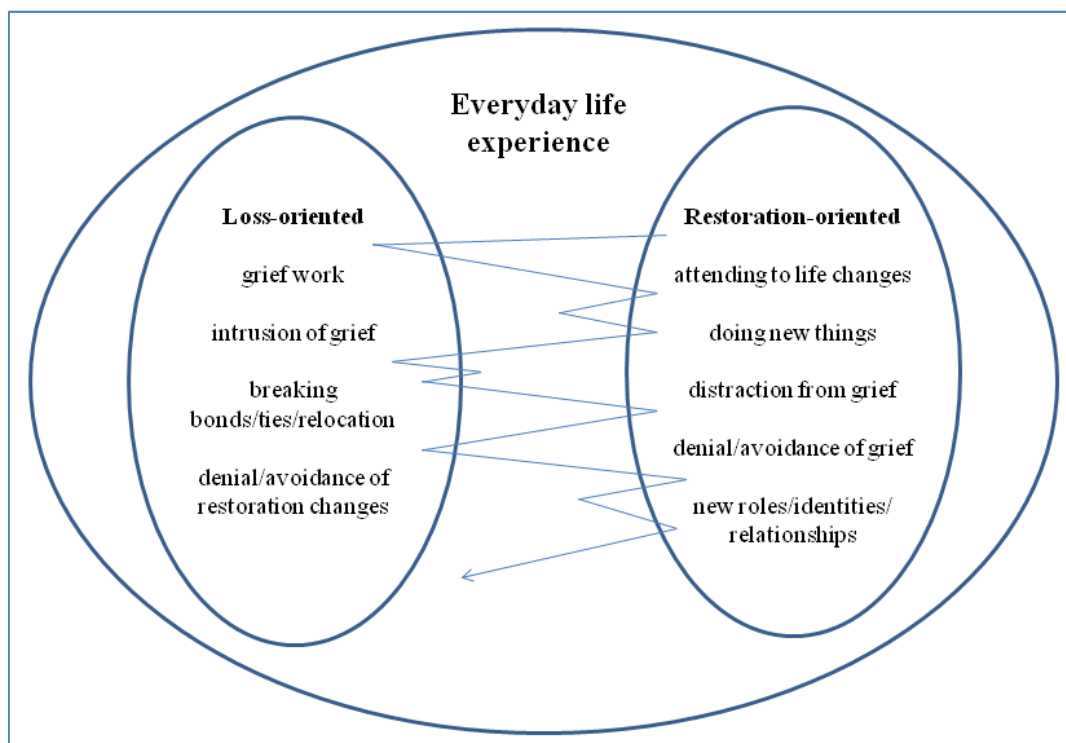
Everyday life experience

Loss-oriented

grief work

intrusion of grief

breaking bonds/ties/relocation

denial/avoidance of restoration changes

Restoration-oriented

attending to life changes

doing new things

distraction from grief

denial/avoidance of grief

new roles/identities/ relationships